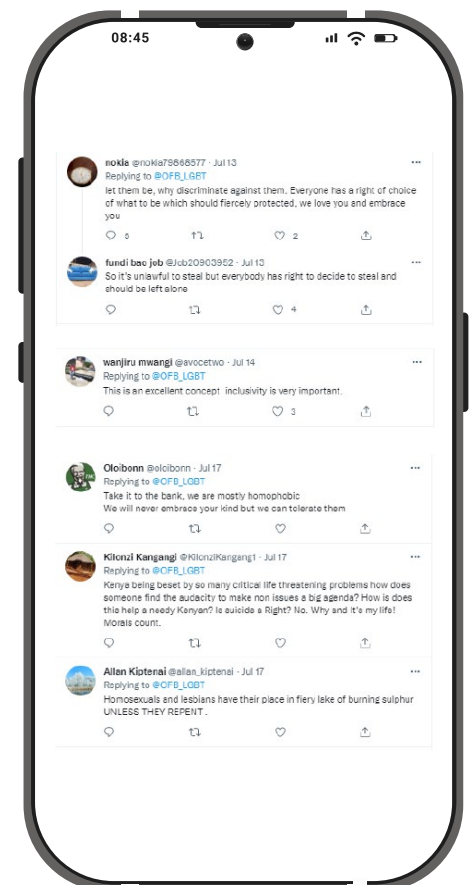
08:45

nokia @nokia78668577 · Jul 13
Replying to @OFB_LGBT
let them be, why discriminate against them. Everyone has a right of choice of what to be which should fiercely protected, we love you and embrace you

5 2

fundi bae job @Job20903952 · Jul 13
So it's unlawful to steal but everybody has right to decide to steal and should be left alone

4

wanjiru mwangi @avocetwo · Jul 14
Replying to @OFB_LGBT
This is an excellent concept inclusivity is very important.

3

Oloibonn @oloibonn · Jul 17
Replying to @OFB_LGBT
Take it to the bank, we are mostly homophobic
We will never embrace your kind but we can tolerate them

Kilonzi Kangangi @KilonziKangang1 · Jul 17
Replying to @OFB_LGBT
Kenya being beset by so many critical life threatening problems how does someone find the audacity to make non issues a big agenda? How is does this help a needy Kenyan? Is suicide a Right? No. Why and it's my life! Morals count.

Allan Kiptenai @allan_kiptenai · Jul 17
Replying to @OFB_LGBT
Homosexuals and lesbians have their place in fiery lake of burning sulphur UNLESS THEY REPENT .